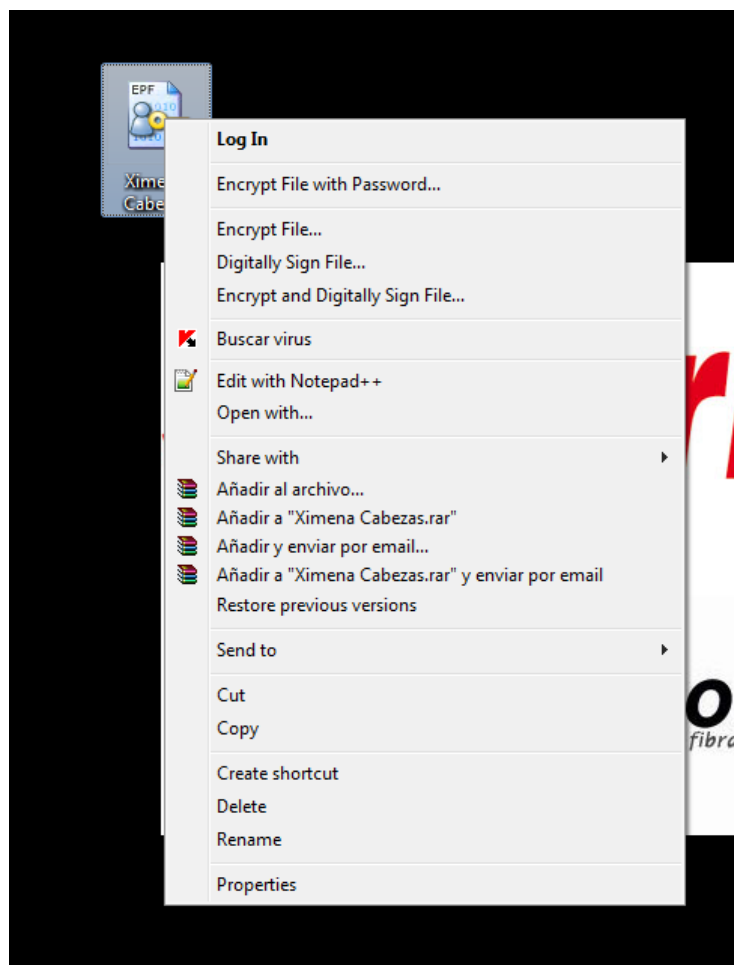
EPF

Xime
Cabe

Log In

Encrypt File with Password...

Encrypt File...
Digitally Sign File...
Encrypt and Digitally Sign File...

Buscar virus

Edit with Notepad++
Open with...

Share with
Añadir al archivo...
Añadir a "Ximena Cabezas.rar"
Añadir y enviar por email...
Añadir a "Ximena Cabezas.rar" y enviar por email
Restore previous versions

Send to

Cut
Copy

Create shortcut
Delete
Rename

Properties

fibra